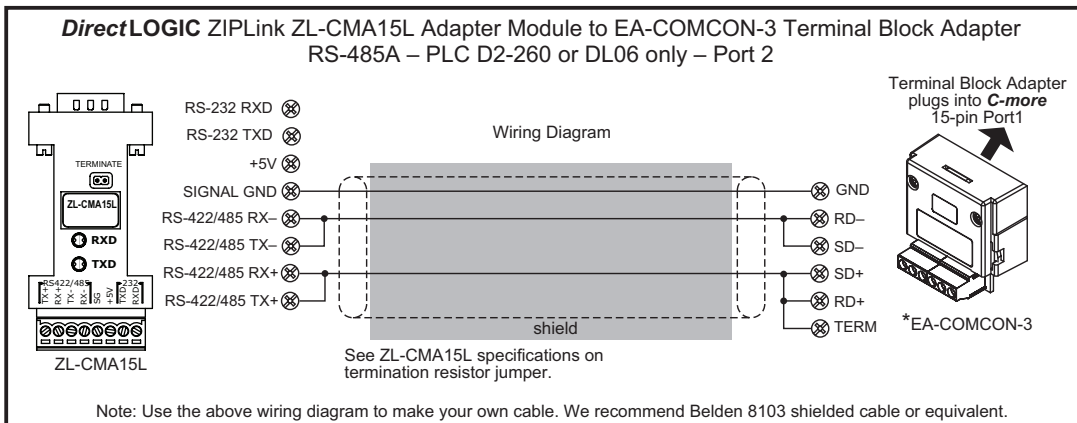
*Direct* **LOGIC** ZIPLink ZL-CMA15L Adapter Module to EA-COMCON-3 Terminal Block Adapter
RS-485A – PLC D2-260 or DL06 only – Port 2

TERMINATE

ZL-CMA15L

RXD

TXD

RS422/485 TX+ RX+ TX– RX– SG +5V 232 TXD RXD

ZL-CMA15L

RS-232 RXD
RS-232 TXD
+5V
SIGNAL GND
RS-422/485 RX–
RS-422/485 TX–
RS-422/485 RX+
RS-422/485 TX+

Wiring Diagram

shield

See ZL-CMA15L specifications on termination resistor jumper.

GND
RD–
SD–
SD+
RD+
TERM

Terminal Block Adapter plugs into ***C-more*** 15-pin Port1

*EA-COMCON-3

Note: Use the above wiring diagram to make your own cable. We recommend Belden 8103 shielded cable or equivalent.